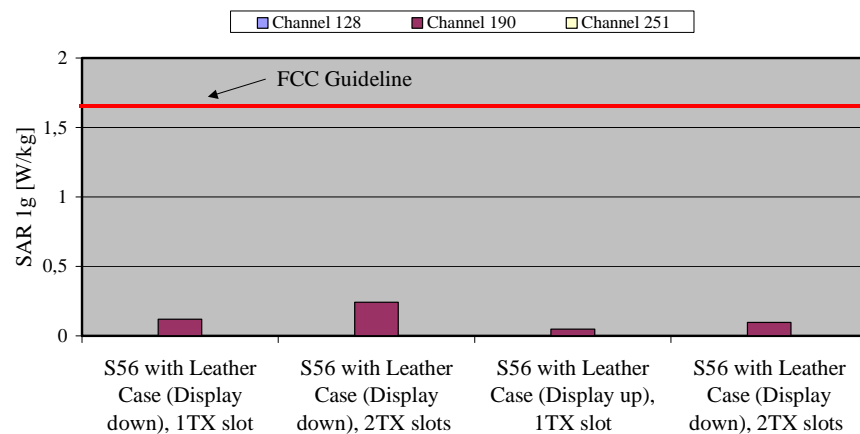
Channel 128 Channel 190 Channel 251

FCC Guideline

SAR 1g [W/kg]

2
1,5
1
0,5
0

S56 with Leather Case (Display down), 1TX slot

S56 with Leather Case (Display down), 2TX slots

S56 with Leather Case (Display up), 1TX slot

S56 with Leather Case (Display down), 2TX slots